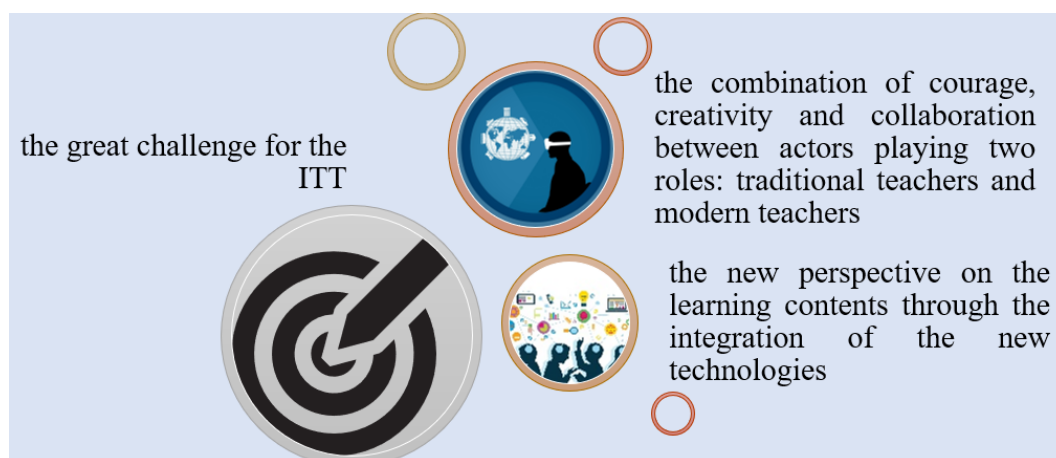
the great challenge for the ITT

the combination of courage, creativity and collaboration between actors playing two roles: traditional teachers and modern teachers

the new perspective on the learning contents through the integration of the new technologies